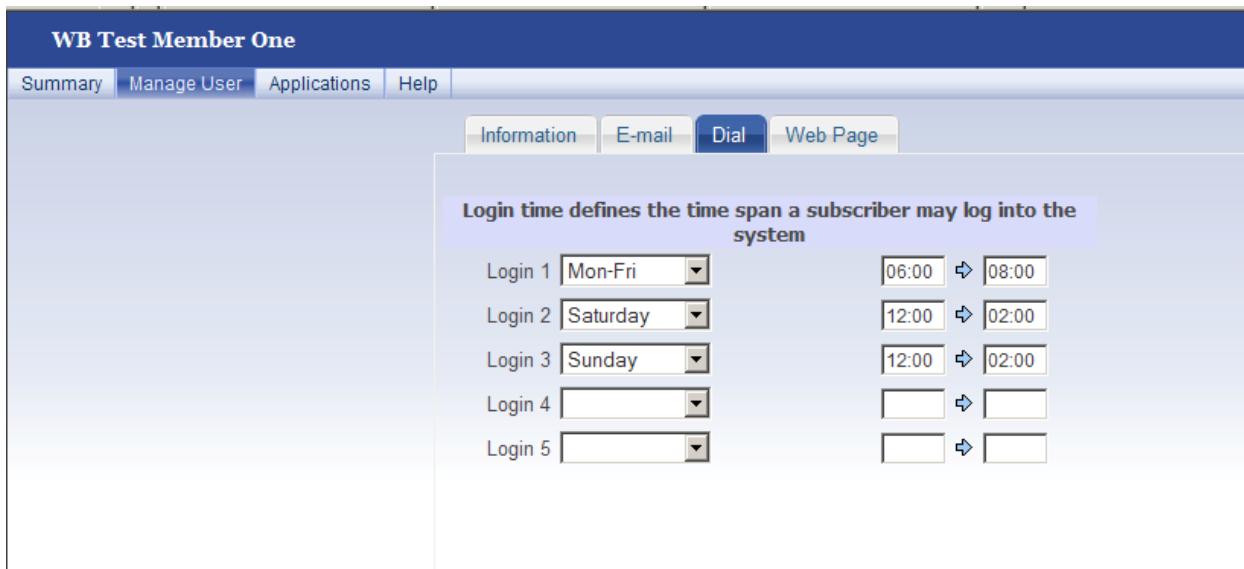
WB Test Member One

Summary | Manage User | Applications | Help

Information | E-mail | Dial | Web Page

Login time defines the time span a subscriber may log into the system

| | | | | |
|---|---|---|---|---|
| Login 1 | Mon-Fri | 06:00 | ⇨ | 08:00 |
| Login 2 | Saturday | 12:00 | ⇨ | 02:00 |
| Login 3 | Sunday | 12:00 | ⇨ | 02:00 |
| Login 4 | | | ⇨ | |
| Login 5 | | | ⇨ | |